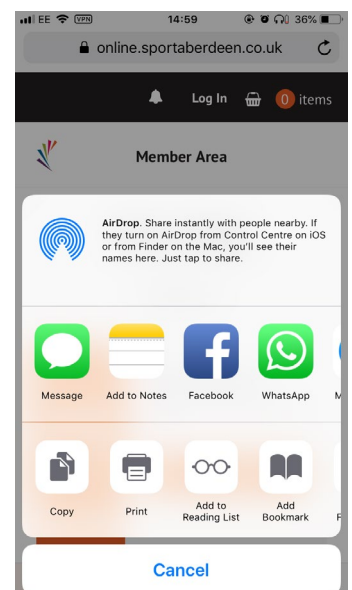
EE VPN 14:59 36%

online.sportaberdeen.co.uk

Log In 0 items

Member Area

AirDrop. Share instantly with people nearby. If they turn on AirDrop from Control Centre on iOS or from Finder on the Mac, you'll see their names here. Just tap to share.

Message
Add to Notes
Facebook
WhatsApp
M

Copy
Print
Add to Reading List
Add Bookmark
F

Cancel